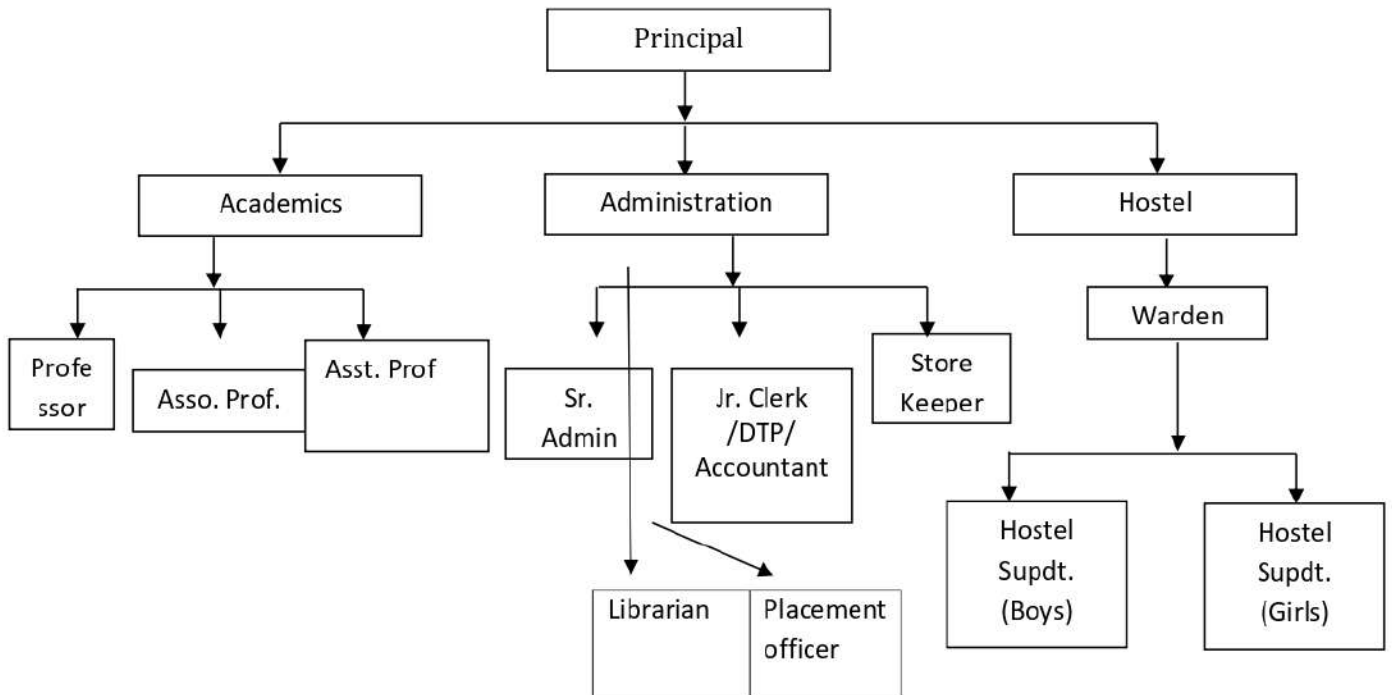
Principal

Academics

Administration

Hostel

Profe ssor

Asso. Prof.

Asst. Prof

Sr. Admin

Jr. Clerk /DTP/ Accountant

Store Keeper

Warden

Librarian

Placement officer

Hostel Supdt. (Boys)

Hostel Supdt. (Girls)